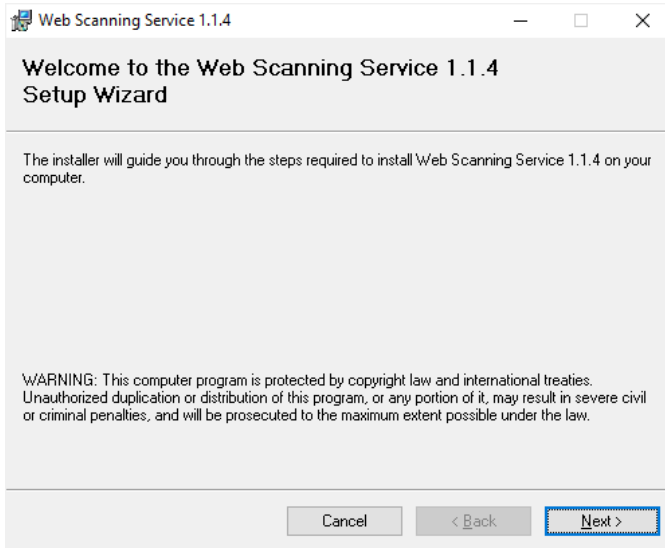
Web Scanning Service 1.1.4

Welcome to the Web Scanning Service 1.1.4 Setup Wizard

The installer will guide you through the steps required to install Web Scanning Service 1.1.4 on your computer.

WARNING: This computer program is protected by copyright law and international treaties. Unauthorized duplication or distribution of this program, or any portion of it, may result in severe civil or criminal penalties, and will be prosecuted to the maximum extent possible under the law.

Cancel | < Back | Next >